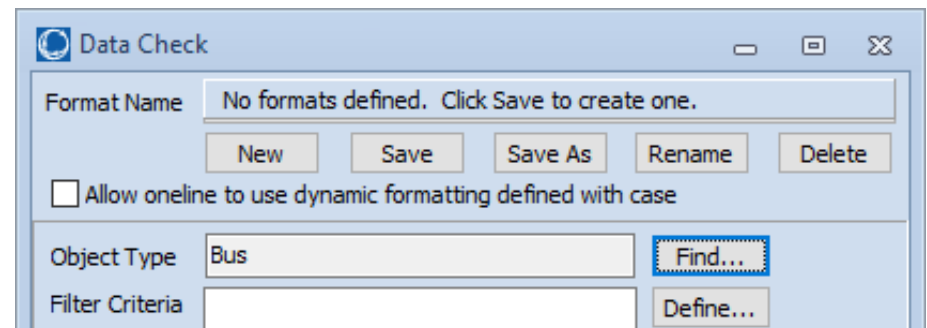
Data Check

Format Name
No formats defined. Click Save to create one.

New
Save
Save As
Rename
Delete

Allow oneline to use dynamic formatting defined with case

Object Type
Bus
Find...

Filter Criteria
Define...